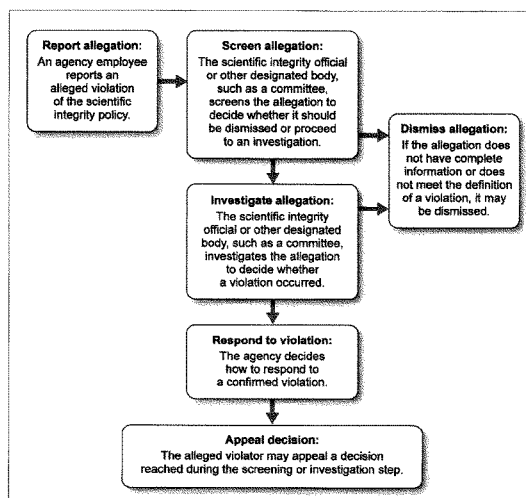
Report allegation:
An agency employee reports an alleged violation of the scientific integrity policy.

Screen allegation:
The scientific integrity official or other designated body, such as a committee, screens the allegation to decide whether it should be dismissed or proceed to an investigation.

Dismiss allegation:
If the allegation does not have complete information or does not meet the definition of a violation, it may be dismissed.

Investigate allegation:
The scientific integrity official or other designated body, such as a committee, investigates the allegation to decide whether a violation occurred.

Respond to violation:
The agency decides how to respond to a confirmed violation.

Appeal decision:
The alleged violator may appeal a decision reached during the screening or investigation step.